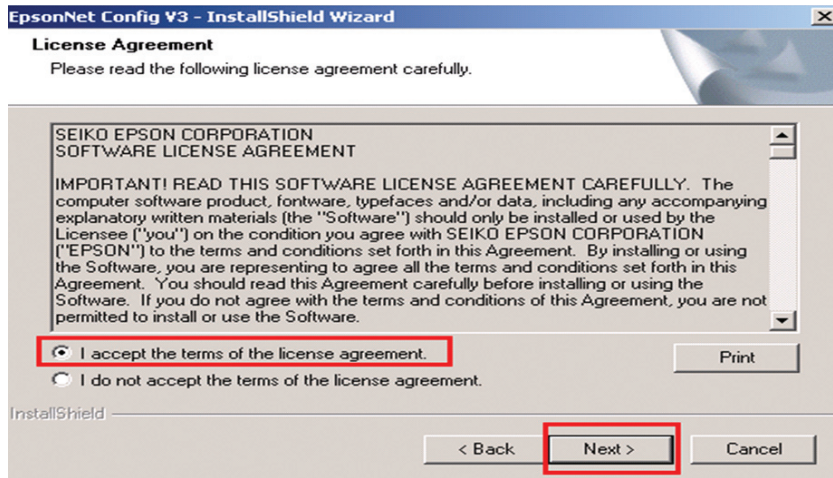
EpsonNet Config V3 - InstallShield Wizard

License Agreement
Please read the following license agreement carefully.

SEIKO EPSON CORPORATION
SOFTWARE LICENSE AGREEMENT

IMPORTANT! READ THIS SOFTWARE LICENSE AGREEMENT CAREFULLY. The computer software product, fontware, typefaces and/or data, including any accompanying explanatory written materials (the "Software") should only be installed or used by the Licensee ("you") on the condition you agree with SEIKO EPSON CORPORATION ("EPSON") to the terms and conditions set forth in this Agreement. By installing or using the Software, you are representing to agree all the terms and conditions set forth in this Agreement. You should read this Agreement carefully before installing or using the Software. If you do not agree with the terms and conditions of this Agreement, you are not permitted to install or use the Software.

I accept the terms of the license agreement.

I do not accept the terms of the license agreement.

Print

InstallShield

< Back

Next >

Cancel